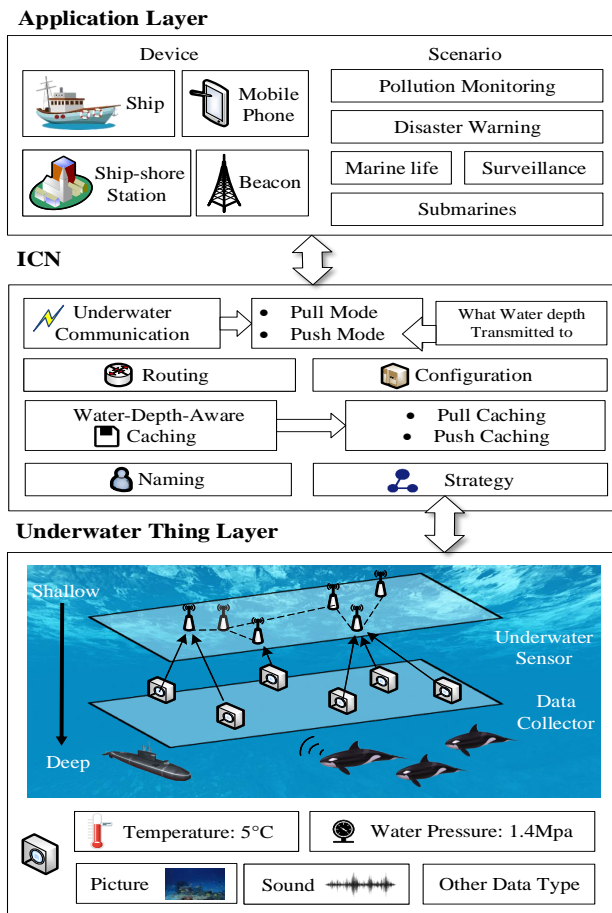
Application Layer

Device

Ship

Mobile Phone

Ship-shore Station

Beacon

Scenario

Pollution Monitoring

Disaster Warning

Marine life

Surveillance

Submarines

ICN

Underwater Communication

• Pull Mode
• Push Mode

What Water depth Transmitted to

Routing

Configuration

Water-Depth-Aware Caching

• Pull Caching
• Push Caching

Naming

Strategy

Underwater Thing Layer

Shallow

Underwater Sensor

Data Collector

Deep

Temperature: 5°C

Water Pressure: 1.4Mpa

Picture

Sound

Other Data Type